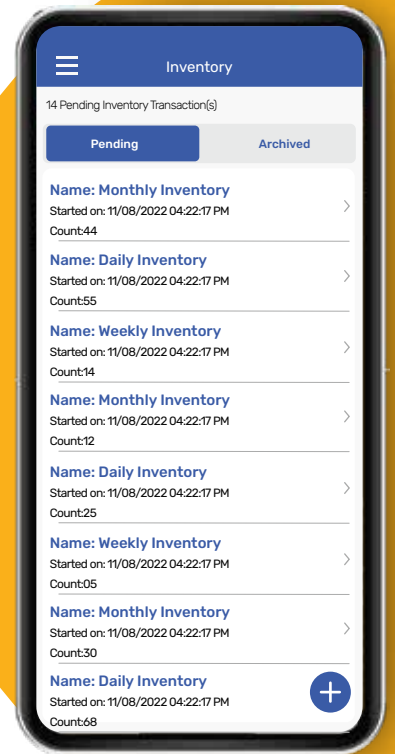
Inventory

14 Pending Inventory Transaction(s)

Pending

Archived

Name: Monthly Inventory
Started on: 11/08/2022 04:22:17 PM
Count:44

Name: Daily Inventory
Started on: 11/08/2022 04:22:17 PM
Count:55

Name: Weekly Inventory
Started on: 11/08/2022 04:22:17 PM
Count:14

Name: Monthly Inventory
Started on: 11/08/2022 04:22:17 PM
Count:12

Name: Daily Inventory
Started on: 11/08/2022 04:22:17 PM
Count:25

Name: Weekly Inventory
Started on: 11/08/2022 04:22:17 PM
Count:05

Name: Monthly Inventory
Started on: 11/08/2022 04:22:17 PM
Count:30

Name: Daily Inventory
Started on: 11/08/2022 04:22:17 PM
Count:68